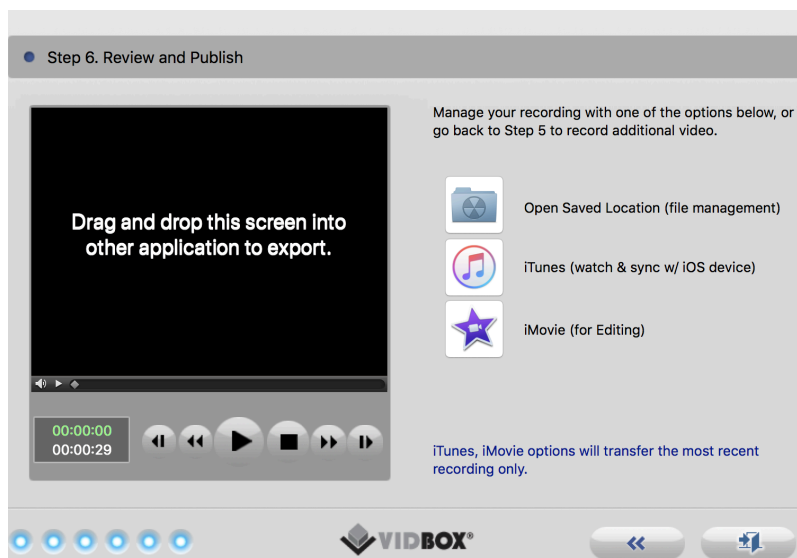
Step 6. Review and Publish

Drag and drop this screen into other application to export.

00:00:00
00:00:29

Manage your recording with one of the options below, or go back to Step 5 to record additional video.

Open Saved Location (file management)

iTunes (watch & sync w/ iOS device)

iMovie (for Editing)

iTunes, iMovie options will transfer the most recent recording only.

VIDBOX®

«